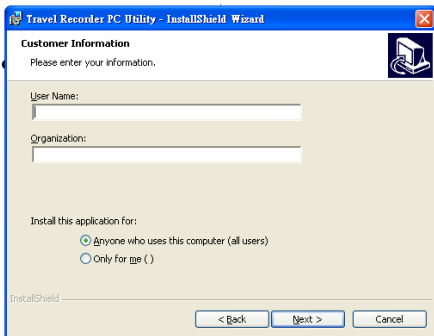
Travel Recorder PC Utility - InstallShield Wizard

Customer Information
Please enter your information.

User Name:

Organization:

Install this application for:
Anyone who uses this computer (all users)
Only for me ( )

InstallShield

< Back
Next >
Cancel